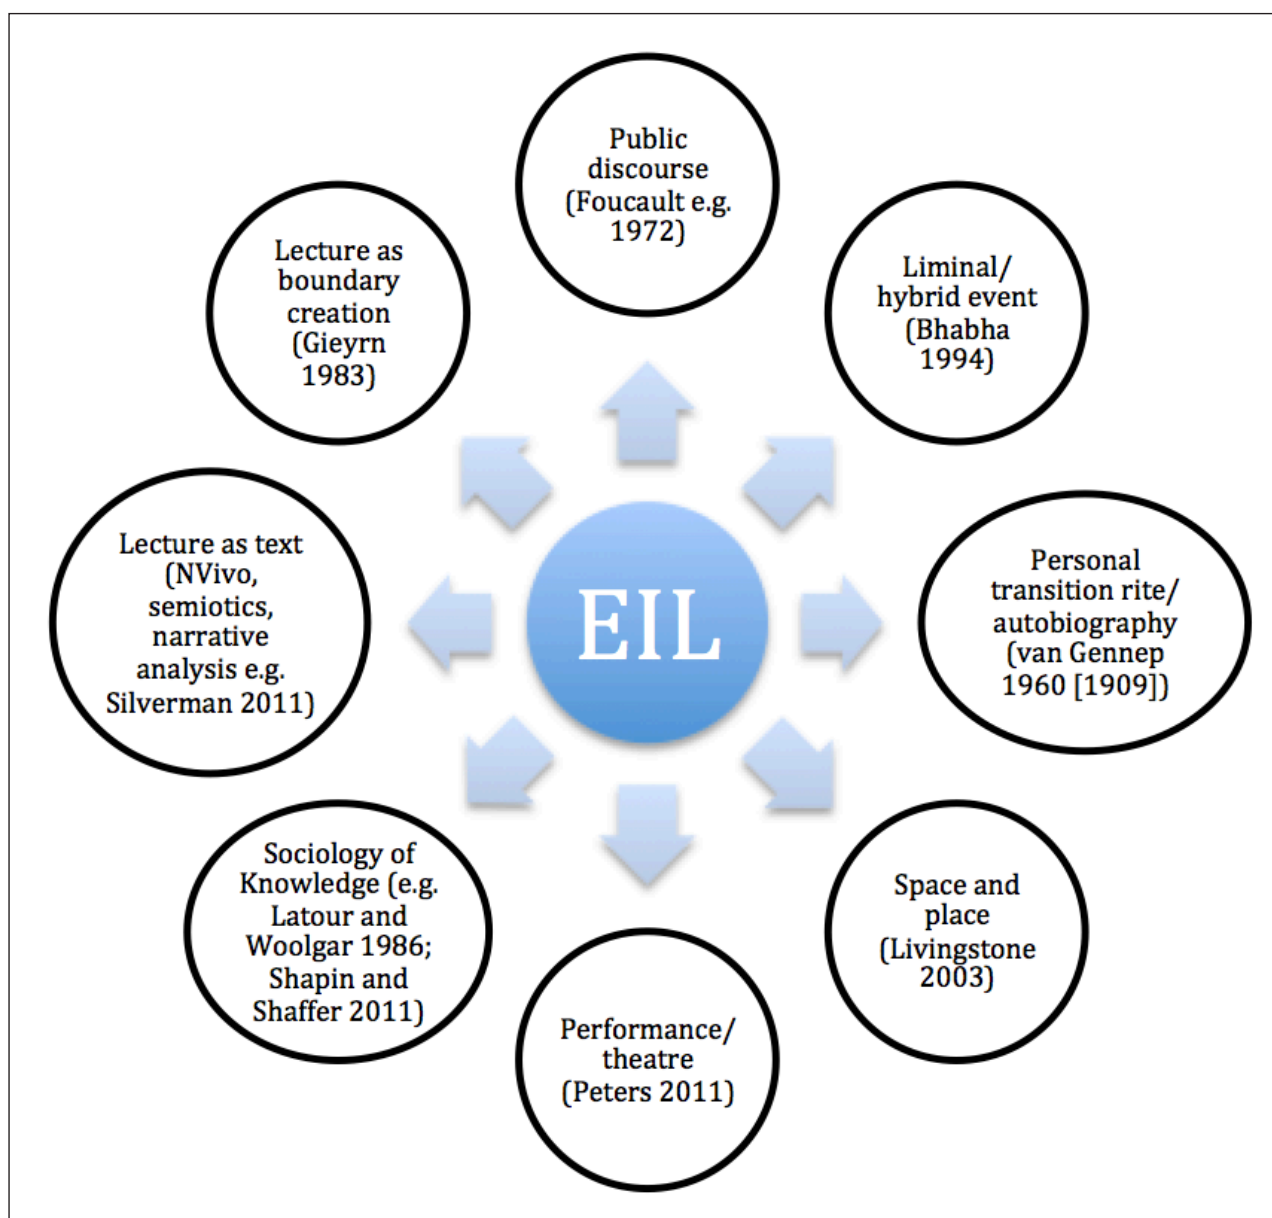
Public discourse (Foucault e.g. 1972)

Liminal/ hybrid event (Bhabha 1994)

Personal transition rite/ autobiography (van Gennep 1960 [1909])

Space and place (Livingstone 2003)

Performance/ theatre (Peters 2011)

Sociology of Knowledge (e.g. Latour and Woolgar 1986; Shapin and Shaffer 2011)

Lecture as text (NVivo, semiotics, narrative analysis e.g. Silverman 2011)

Lecture as boundary creation (Gieyrn 1983)

EIL